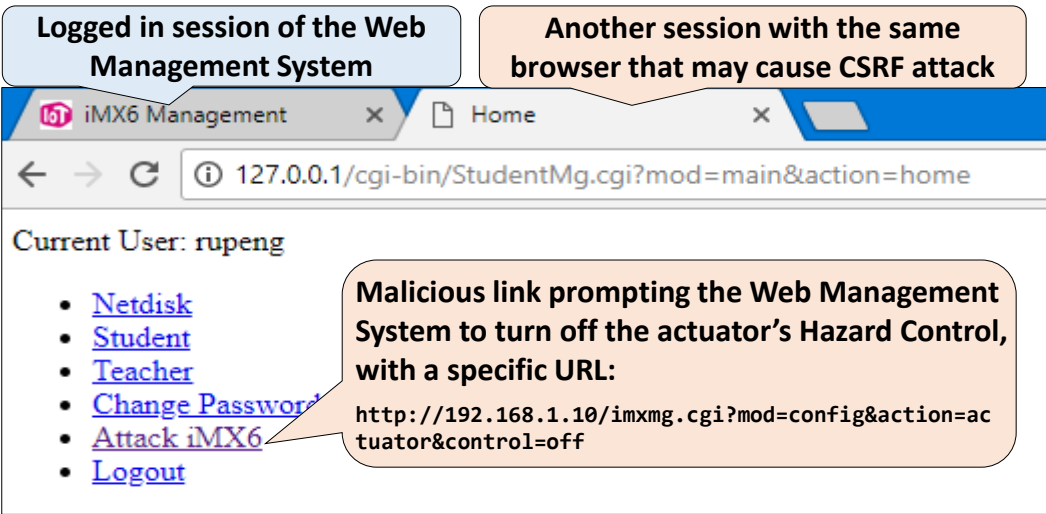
Logged in session of the Web Management System

Another session with the same browser that may cause CSRF attack

iMX6 Management ×

Home ×

127.0.0.1/cgi-bin/StudentMg.cgi?mod=main&action=home

Current User: rupeng

- Netdisk
- Student
- Teacher
- Change Passwor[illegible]
- Attack iMX6
- Logout

Malicious link prompting the Web Management System to turn off the actuator's Hazard Control, with a specific URL:

http://192.168.1.10/imxmg.cgi?mod=config&action=actuator&control=off